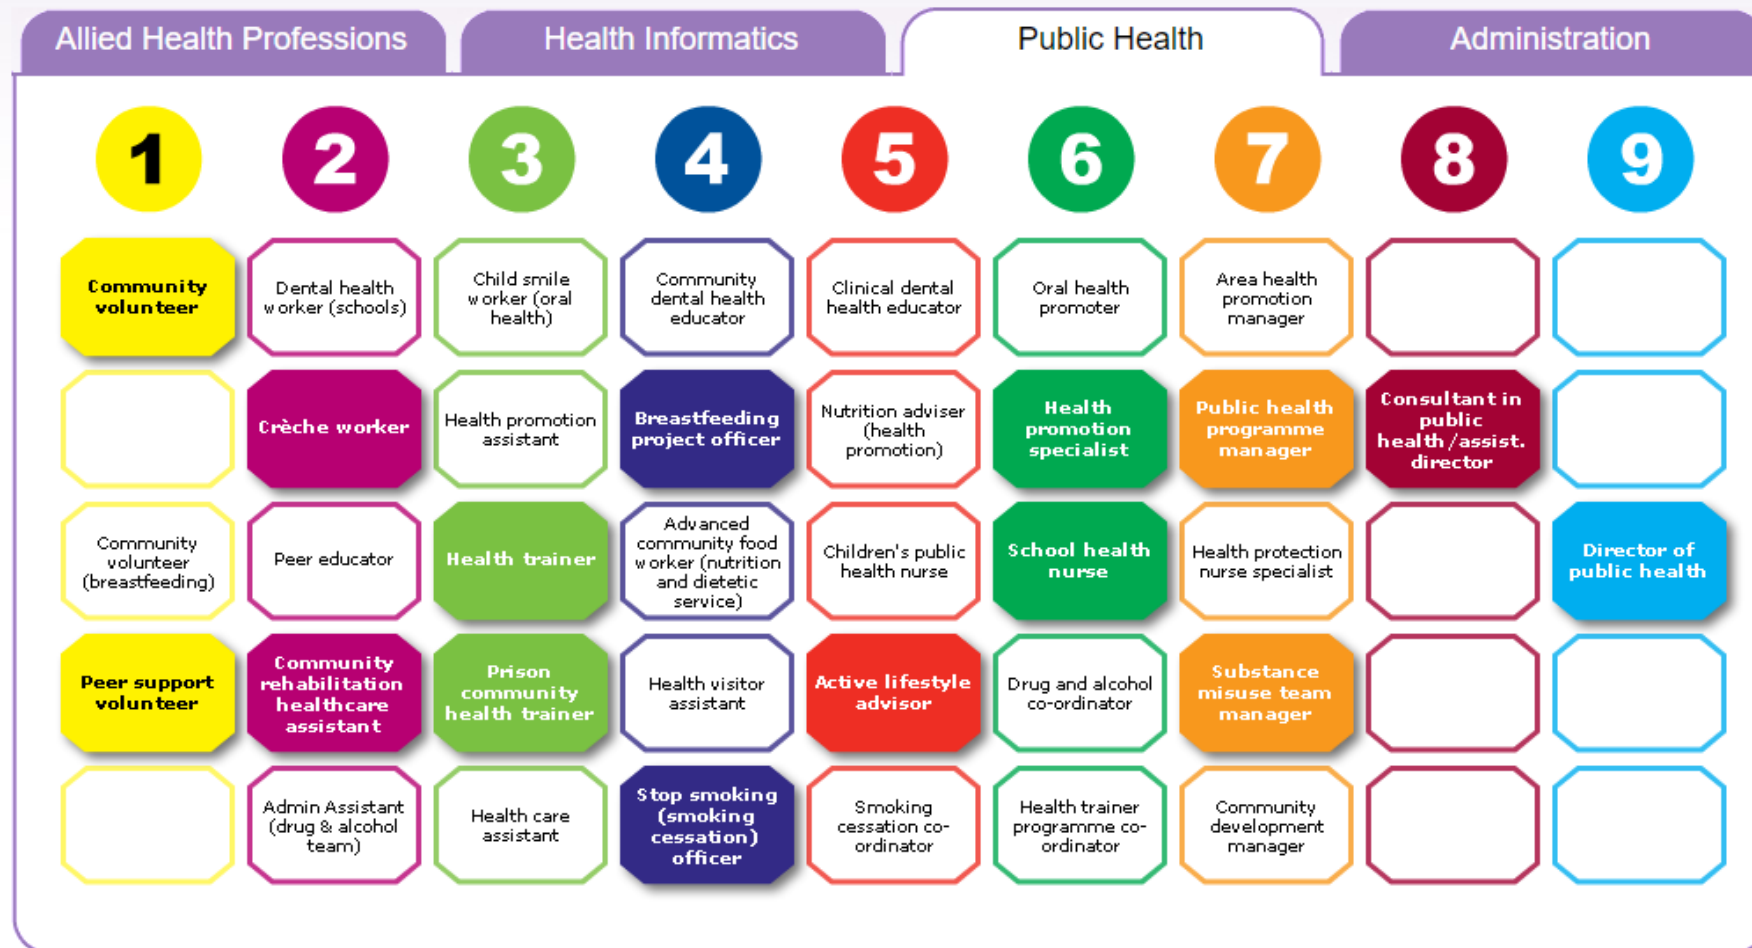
Allied Health Professions | Health Informatics | Public Health | Administration

| 1 | 2 | 3 | 4 | 5 | 6 | 7 | 8 | 9 |
|---|---|---|---|---|---|---|---|---|
| Community volunteer | Dental health worker (schools) | Child smile worker (oral health) | Community dental health educator | Clinical dental health educator | Oral health promoter | Area health promotion manager | | |
| | Crèche worker | Health promotion assistant | Breastfeeding project officer | Nutrition adviser (health promotion) | Health promotion specialist | Public health programme manager | Consultant in public health/assist. director | |
| Community volunteer (breastfeeding) | Peer educator | Health trainer | Advanced community food worker (nutrition and dietetic service) | Children's public health nurse | School health nurse | Health protection nurse specialist | | Director of public health |
| Peer support volunteer | Community rehabilitation healthcare assistant | Prison community health trainer | Health visitor assistant | Active lifestyle advisor | Drug and alcohol co-ordinator | Substance misuse team manager | | |
| | Admin Assistant (drug & alcohol team) | Health care assistant | Stop smoking (smoking cessation) officer | Smoking cessation co-ordinator | Health trainer programme co-ordinator | Community development manager | | |